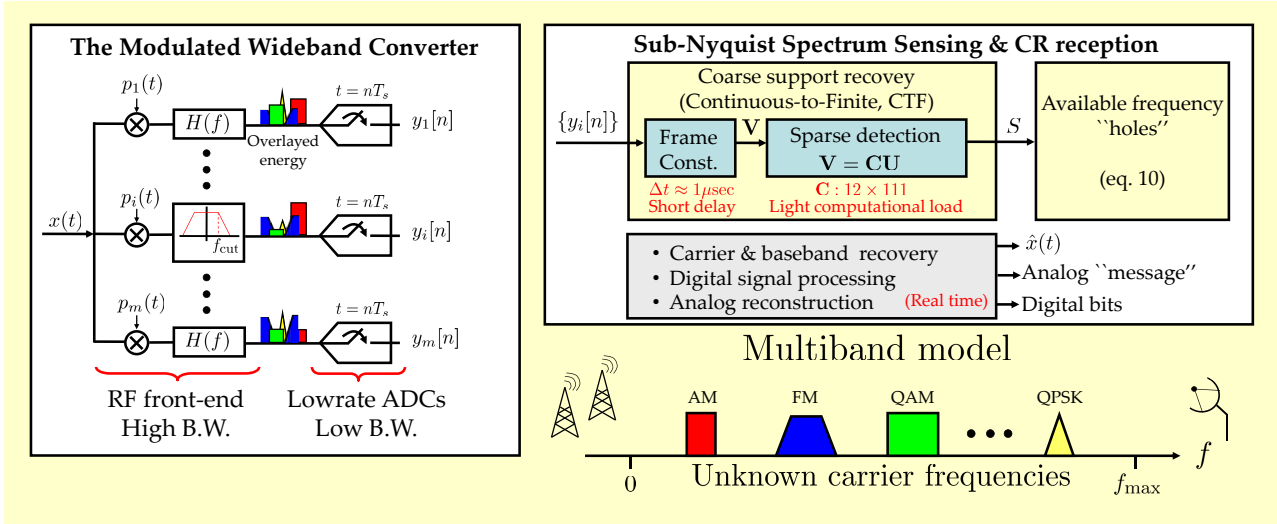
The Modulated Wideband Converter

$p_1(t)$

$H(f)$

$t = nT_s$

$y_1[n]$

Overlayed energy

$p_i(t)$

$x(t)$

$f_{\text{cut}}$

$t = nT_s$

$y_i[n]$

$p_m(t)$

$H(f)$

$t = nT_s$

$y_m[n]$

RF front-end
High B.W.

Lowrate ADCs
Low B.W.

Sub-Nyquist Spectrum Sensing & CR reception

Coarse support recovey
(Continuous-to-Finite, CTF)

$\{y_i[n]\}$

Frame Const.

$\mathbf{V}$

Sparse detection
$\mathbf{V} = \mathbf{CU}$

$S$

Available frequency ``holes''

(eq. 10)

$\Delta t \approx 1\mu$sec
Short delay

$\mathbf{C}$ : $12 \times 111$
Light computational load

• Carrier & baseband recovery
• Digital signal processing
• Analog reconstruction (Real time)

$\hat{x}(t)$

Analog ``message''

Digital bits

Multiband model

AM

FM

QAM

QPSK

$f$

0

Unknown carrier frequencies

$f_{\max}$